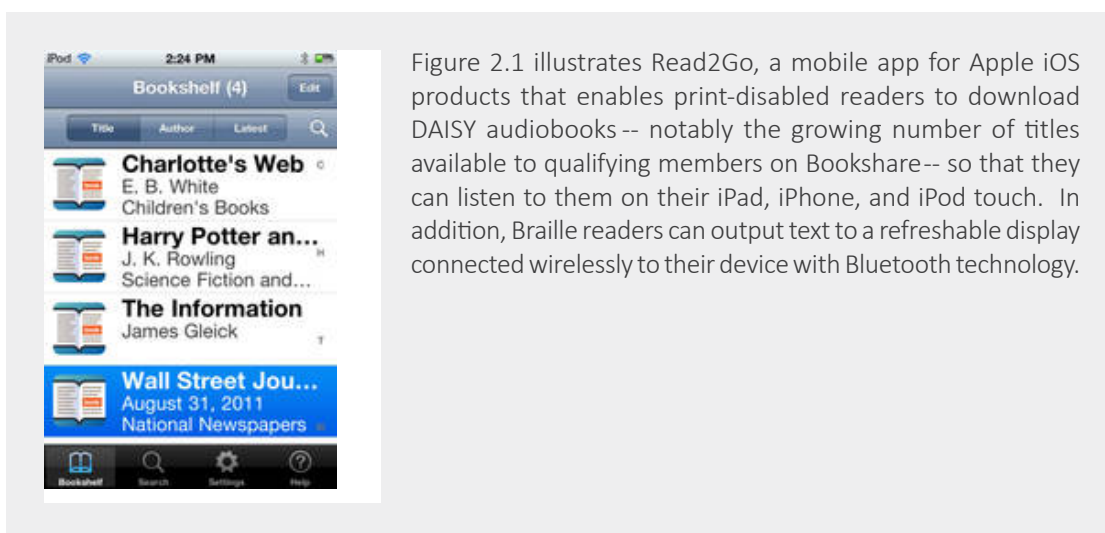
iPod 2:24 PM

Bookshelf (4) Edit

Title Author Latest

Charlotte's Web
E. B. White
Children's Books

Harry Potter an...
J. K. Rowling
Science Fiction and...

The Information
James Gleick

Wall Street Jou...
August 31, 2011
National Newspapers

Bookshelf Search Settings Help

Figure 2.1 illustrates Read2Go, a mobile app for Apple iOS products that enables print-disabled readers to download DAISY audiobooks -- notably the growing number of titles available to qualifying members on Bookshare -- so that they can listen to them on their iPad, iPhone, and iPod touch. In addition, Braille readers can output text to a refreshable display connected wirelessly to their device with Bluetooth technology.